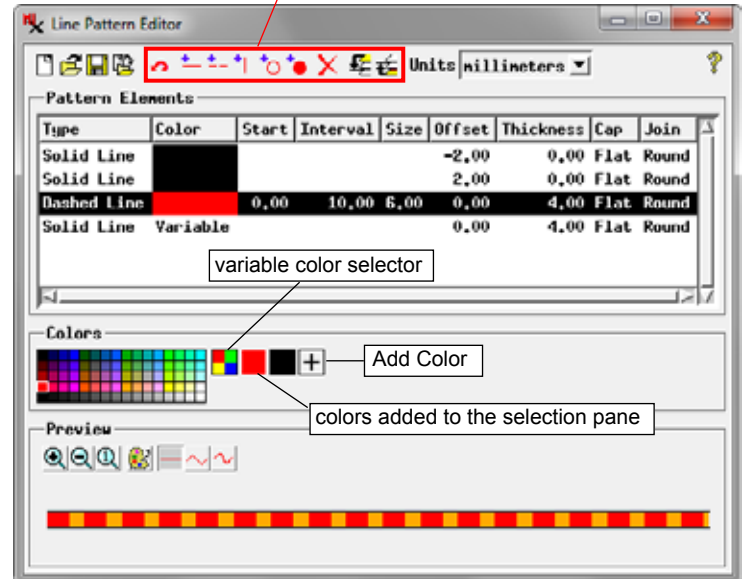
Line Pattern Editor

Units millimeters

Pattern Elements

| Type | Color | Start | Interval | Size | Offset | Thickness | Cap | Join |
|---|---|---|---|---|---|---|---|---|
| Solid Line | | | | | -2.00 | 0.00 | Flat | Round |
| Solid Line | | | | | 2.00 | 0.00 | Flat | Round |
| Dashed Line | | 0.00 | 10.00 | 6.00 | 0.00 | 4.00 | Flat | Round |
| Solid Line | Variable | | | | 0.00 | 4.00 | Flat | Round |

variable color selector

Colors

Add Color

colors added to the selection pane

Preview